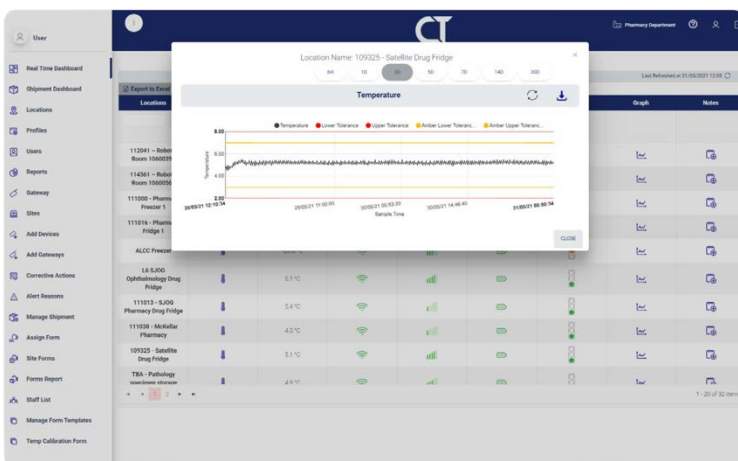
User

Real Time Dashboard
Shipment Dashboard
Locations
Profiles
Users
Reports
Gateway
Sites
Add Devices
Add Gateways
Corrective Actions
Alert Reasons
Manage Shipment
Assign Form
Site Forms
Forms Report
Staff List
Manage Form Templates
Temp Calibration Form

CT

Pharmacy Department

Export to Excel
Locations

Last Refreshed at 31/05/2021 12:05

Graph
Notes

112041 – Robo Room 106003
114361 – Robo Room 106005
111000 – Pharm Freezer 1
111016 – Pharm Fridge 1
ALCC Freezer
L6 SJOG Ophthalmology Drug Fridge
5.1 °C
111013 – SJOG Pharmacy Drug Fridge
5.4 °C
111038 – McKellar Pharmacy
4.3 °C
109325 – Satellite Drug Fridge
5.1 °C
TBA – Pathology specimen storage
4.9 °C

1 2

1 - 20 of 32 items

Location Name: 109325 - Satellite Drug Fridge

×

64 | 10 | 30 | 50 | 70 | 140 | 300

Temperature

Temperature | Lower Tolerance | Upper Tolerance | Amber Lower Toleranc... | Amber Upper Toleranc...

8.00
6.00
4.00
2.00
Temperature

28/05/21 12:10:34 | 29/05/21 11:00:00 | 30/05/21 00:53:20 | 30/05/21 14:46:40 | 31/05/21 00:50:34

Sample Time

CLOSE